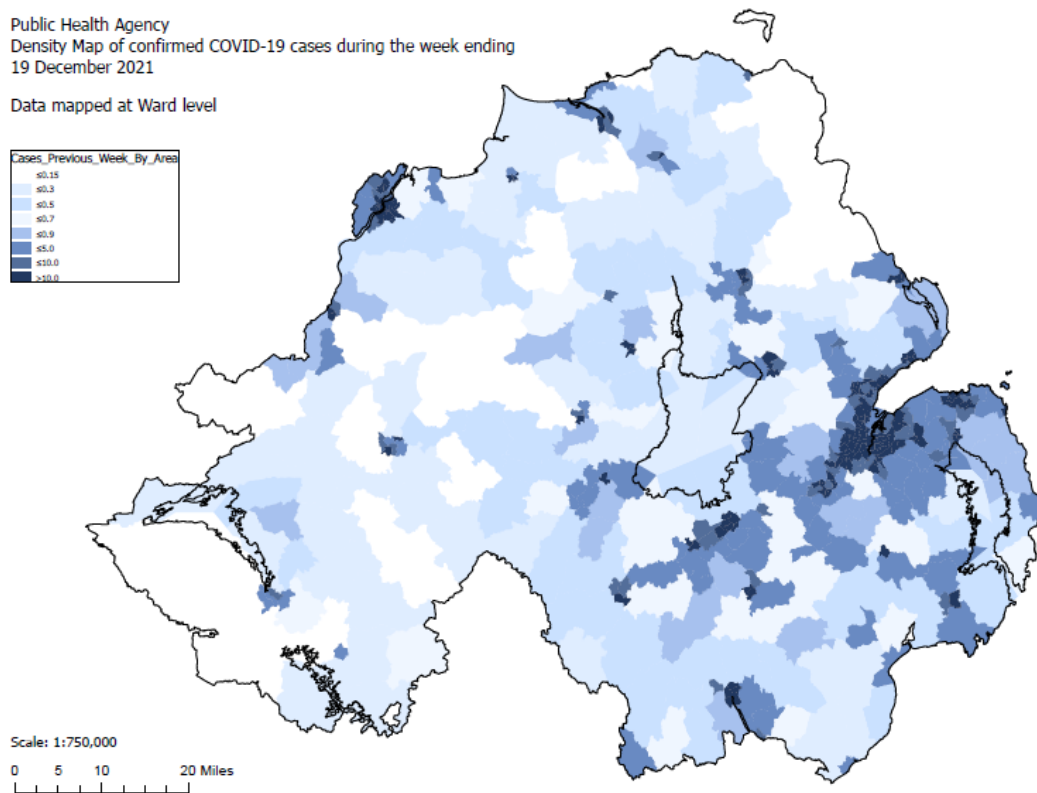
Public Health Agency
Density Map of confirmed COVID-19 cases during the week ending
19 December 2021

Data mapped at Ward level

Cases_Previous_Week_By_Area
≤0.15
≤0.3
≤0.5
≤0.7
≤0.9
≤5.0
≤10.0
>10.0

Scale: 1:750,000
0 5 10 20 Miles